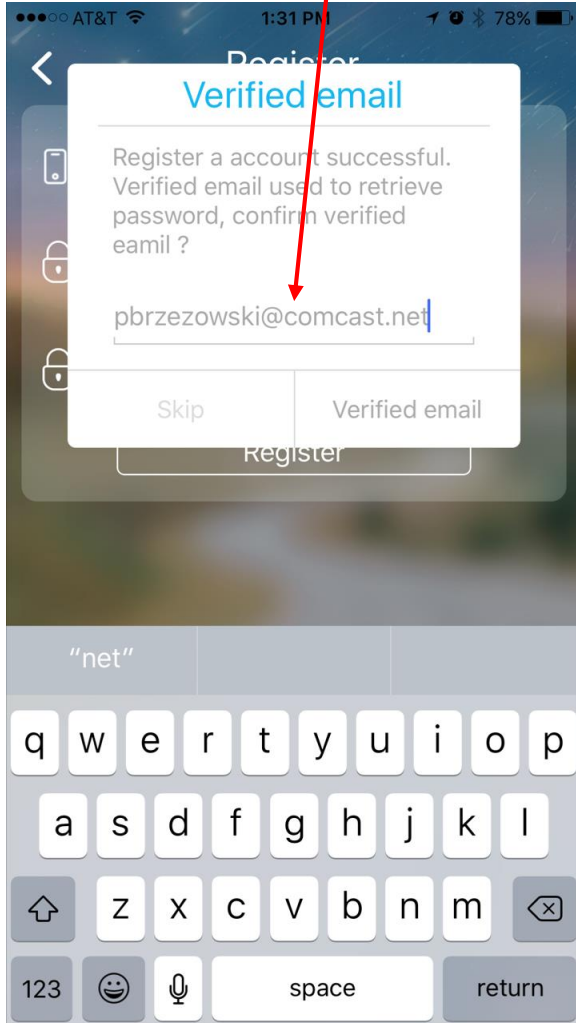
●●●○○ AT&T 1:31 PM 78%

Register

Verified email

Register a account successful. Verified email used to retrieve password, confirm verified eamil ?

pbrzezowski@comcast.net

Skip

Verified email

Register

"net"

q w e r t y u i o p

a s d f g h j k l

z x c v b n m

123

space

return